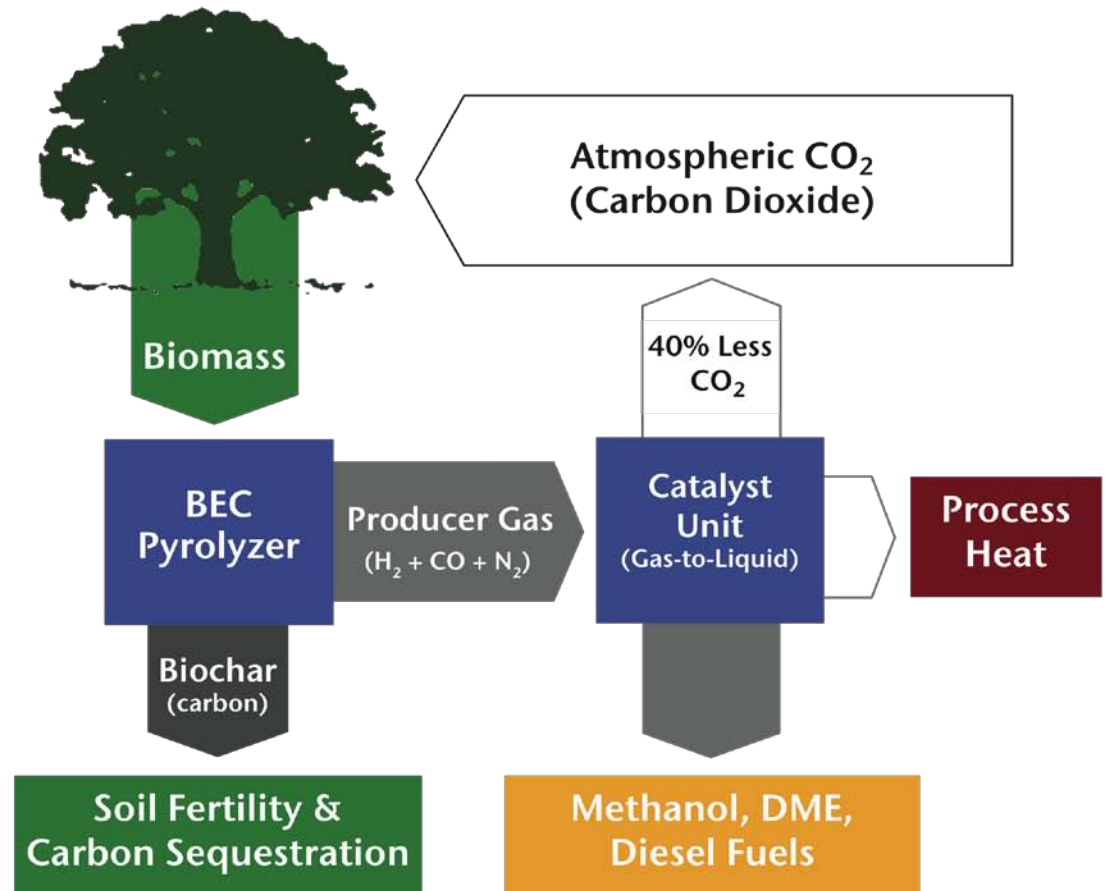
Atmospheric $CO_2$
(Carbon Dioxide)

Biomass

40% Less $CO_2$

BEC Pyrolyzer

Producer Gas
($H_2 + CO + N_2$)

Catalyst Unit
(Gas-to-Liquid)

Process Heat

Biochar
(carbon)

Soil Fertility & Carbon Sequestration

Methanol, DME, Diesel Fuels